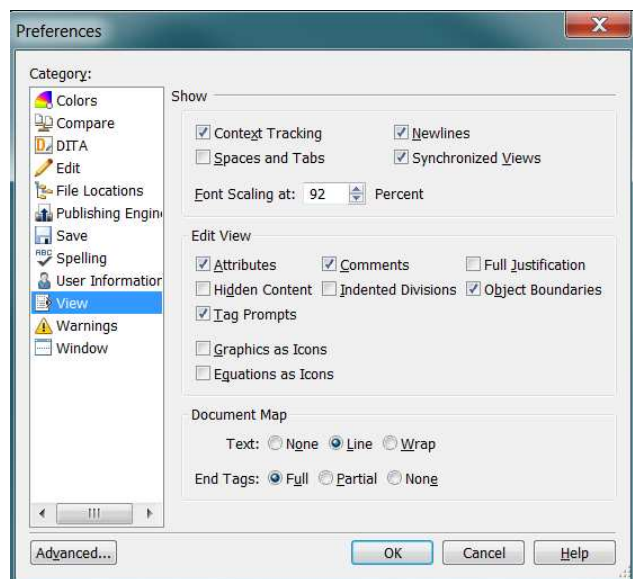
Preferences

Category:

Colors
Compare
DITA
Edit
File Locations
Publishing Engin
Save
Spelling
User Informatior
View
Warnings
Window

Show

Context Tracking
Newlines
Spaces and Tabs
Synchronized Views

Font Scaling at: 92 Percent

Edit View

Attributes
Comments
Full Justification
Hidden Content
Indented Divisions
Object Boundaries
Tag Prompts

Graphics as Icons
Equations as Icons

Document Map

Text: None Line Wrap

End Tags: Full Partial None

Advanced...
OK
Cancel
Help